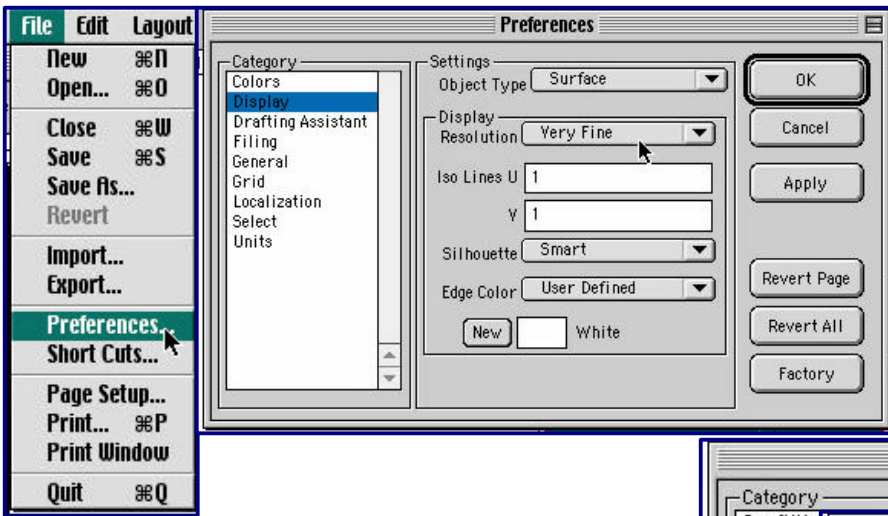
File Edit Layout
New ⌘N
Open... ⌘O
Close ⌘W
Save ⌘S
Save As...
Revert
Import...
Export...
Preferences...
Short Cuts...
Page Setup...
Print... ⌘P
Print Window
Quit ⌘Q

Preferences

Category
Colors
Display
Drafting Assistant
Filing
General
Grid
Localization
Select
Units

Settings
Object Type Surface

Display
Resolution Very Fine
Iso Lines U 1
V 1
Silhouette Smart
Edge Color User Defined
New White

OK
Cancel
Apply
Revert Page
Revert All
Factory

Category